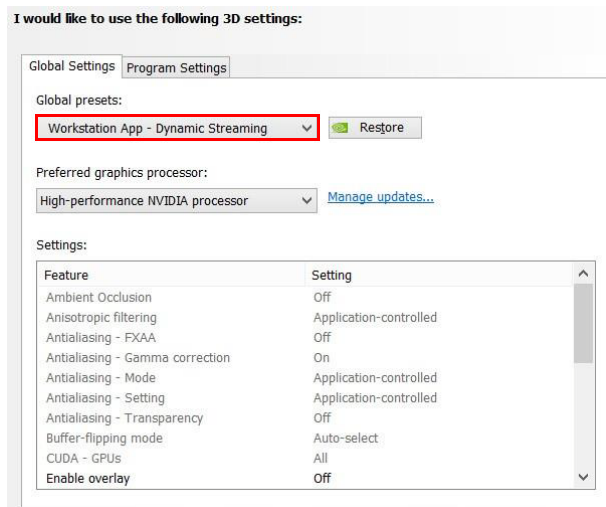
I would like to use the following 3D settings:

Global Settings | Program Settings

Global presets:

Workstation App - Dynamic Streaming

Restore

Preferred graphics processor:

High-performance NVIDIA processor

Manage updates...

Settings:

| Feature | Setting |
|---|---|
| Ambient Occlusion | Off |
| Anisotropic filtering | Application-controlled |
| Antialiasing - FXAA | Off |
| Antialiasing - Gamma correction | On |
| Antialiasing - Mode | Application-controlled |
| Antialiasing - Setting | Application-controlled |
| Antialiasing - Transparency | Off |
| Buffer-flipping mode | Auto-select |
| CUDA - GPUs | All |
| Enable overlay | Off |